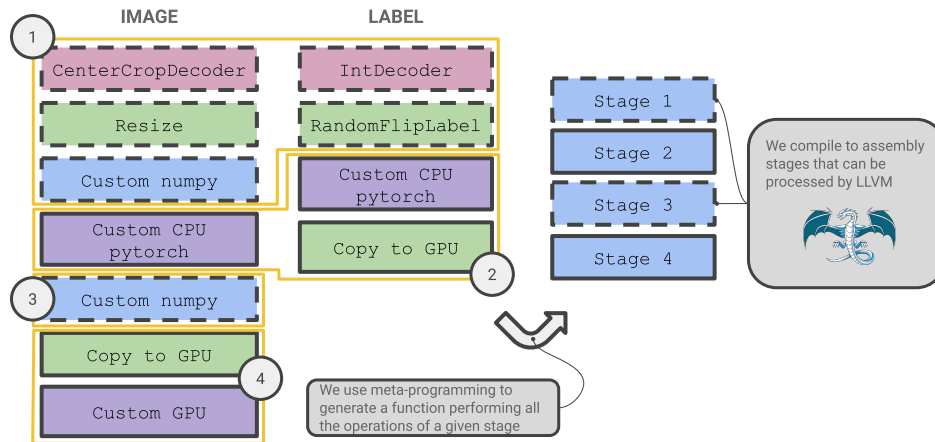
IMAGE

LABEL

1

CenterCropDecoder

IntDecoder

Resize

RandomFlipLabel

Custom numpy

Custom CPU pytorch

Custom CPU pytorch

Copy to GPU

2

3

Custom numpy

Copy to GPU

4

Custom GPU

Stage 1

Stage 2

Stage 3

Stage 4

We compile to assembly stages that can be processed by LLVM

We use meta-programming to generate a function performing all the operations of a given stage